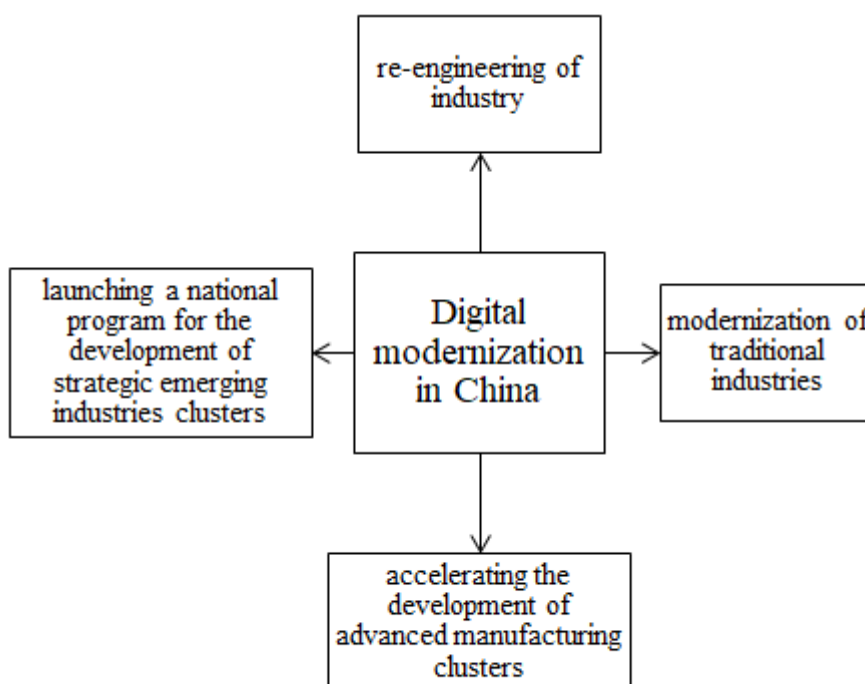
re-engineering of industry

launching a national program for the development of strategic emerging industries clusters

Digital modernization in China

modernization of traditional industries

accelerating the development of advanced manufacturing clusters